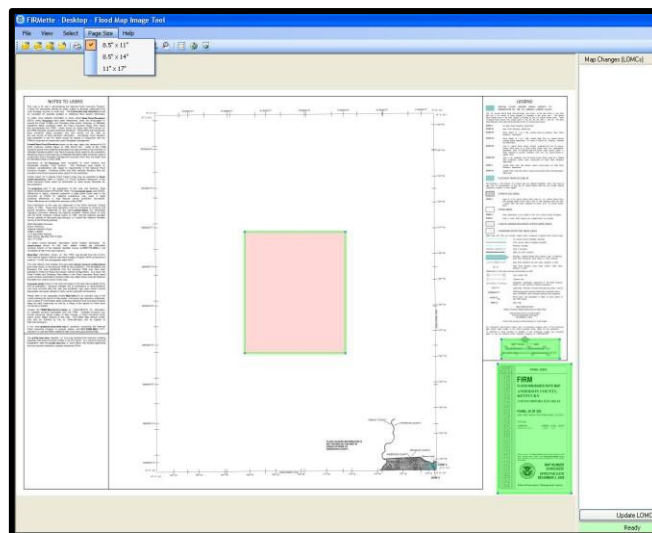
FIRMette - Desktop - Flood Map Image Tool

File View Select Page Size Help

8.5" x 11"
8.5" x 14"
11" x 17"

Map Changes (LOMCs)

NOTES TO USERS

LEGEND

FIRM
FLOOD INSURANCE RATE MAP

Update LOMC

Ready